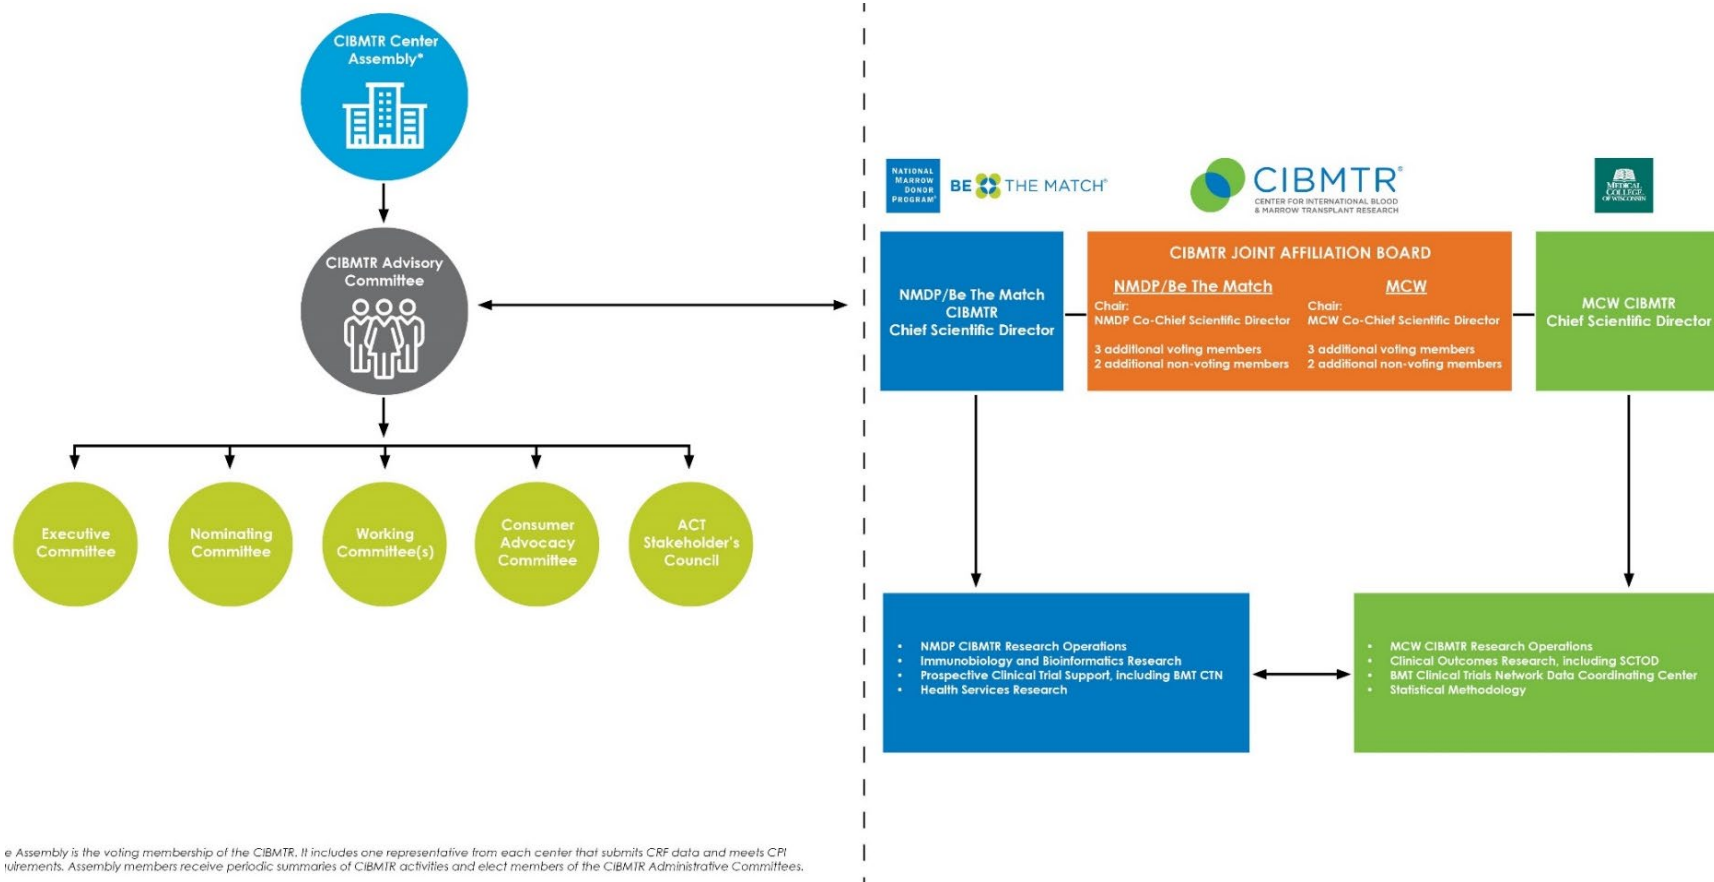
CIBMTR Center Assembly*

CIBMTR Advisory Committee

Executive Committee

Nominating Committee

Working Committee(s)

Consumer Advocacy Committee

ACT Stakeholder's Council

NATIONAL MARROW DONOR PROGRAM

BE THE MATCH

CIBMTR
CENTER FOR INTERNATIONAL BLOOD & MARROW TRANSPLANT RESEARCH

MEDICAL COLLEGE OF WISCONSIN

NMDP/Be The Match CIBMTR Chief Scientific Director

CIBMTR JOINT AFFILIATION BOARD

NMDP/Be The Match
Chair:
NMDP Co-Chief Scientific Director

3 additional voting members
2 additional non-voting members

MCW
Chair:
MCW Co-Chief Scientific Director

3 additional voting members
2 additional non-voting members

MCW CIBMTR Chief Scientific Director

- NMDP CIBMTR Research Operations
- Immunobiology and Bioinformatics Research
- Prospective Clinical Trial Support, including BMT CTN
- Health Services Research

- MCW CIBMTR Research Operations
- Clinical Outcomes Research, including SCTOD
- BMT Clinical Trials Network Data Coordinating Center
- Statistical Methodology

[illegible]e Assembly is the voting membership of the CIBMTR. It includes one representative from each center that submits CRF data and meets CPI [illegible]uirements. Assembly members receive periodic summaries of CIBMTR activities and elect members of the CIBMTR Administrative Committees.